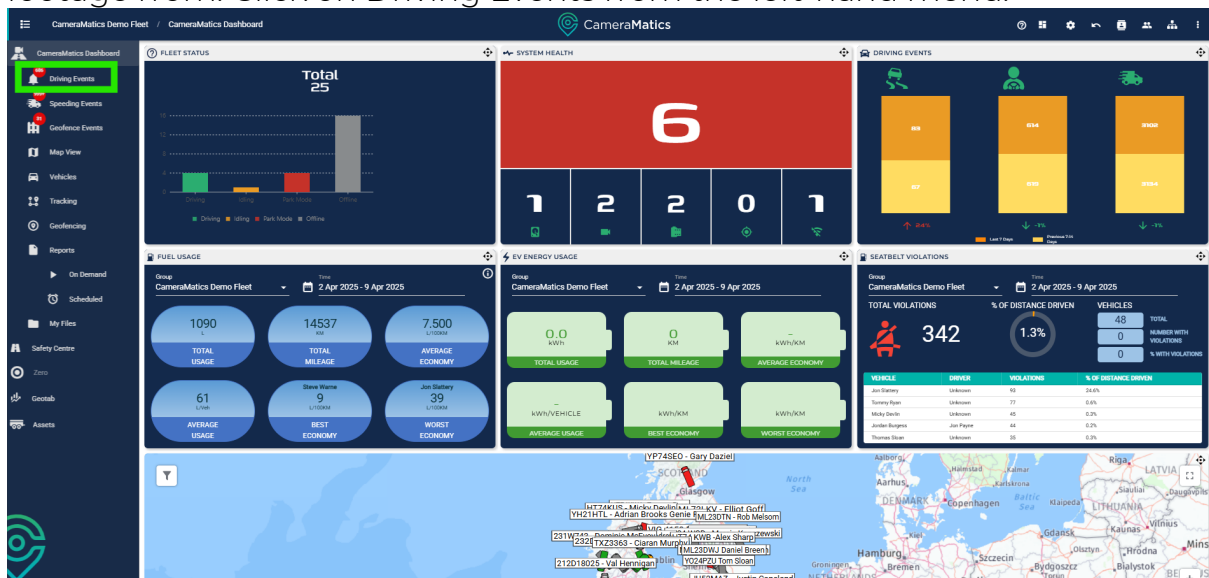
footage from. Click on Driving Events from the left hand menu.

CameraMatics Demo Fleet / CameraMatics Dashboard

CameraMatics

CameraMatics Dashboard
Driving Events
Speeding Events
Geofence Events
Map View
Vehicles
Tracking
Geofencing
Reports
On Demand
Scheduled
My Files
Safety Centre
Zero
Geotab
Assets

FLEET STATUS

Total
25

16
12
8
4
0

Driving Idling Park Mode Offline

Driving Idling Park Mode Offline

SYSTEM HEALTH

6

1 2 2 0 1

DRIVING EVENTS

83 614 3108
67 681 2054

24% -1% -1%

Last 7 Days Previous 7 Days

FUEL USAGE

Group
CameraMatics Demo Fleet
Time
2 Apr 2025 - 9 Apr 2025

1090
L
TOTAL USAGE

14537
KM
TOTAL MILEAGE

7.500
L/100KM
AVERAGE ECONOMY

61
L/Veh
AVERAGE USAGE

Steve Warne
9
L/100KM
BEST ECONOMY

Jon Slattery
39
L/100KM
WORST ECONOMY

EV ENERGY USAGE

Group
CameraMatics Demo Fleet
Time
2 Apr 2025 - 9 Apr 2025

0.0
kWh
TOTAL USAGE

0
KM
TOTAL MILEAGE

-
kWh/KM
AVERAGE ECONOMY

-
kWh/VEHICLE
AVERAGE USAGE

kWh/KM
BEST ECONOMY

kWh/KM
WORST ECONOMY

SEATBELT VIOLATIONS

Group
CameraMatics Demo Fleet
Time
2 Apr 2025 - 9 Apr 2025

TOTAL VIOLATIONS
342

% OF DISTANCE DRIVEN
1.3%

VEHICLES
48 TOTAL
0 NUMBER WITH VIOLATIONS
0 % WITH VIOLATIONS

| VEHICLE | DRIVER | VIOLATIONS | % OF DISTANCE DRIVEN |
|---|---|---|---|
| Jon Slattery | Unknown | 93 | 24.6% |
| Tommy Ryan | Unknown | 77 | 0.6% |
| Micky Devlin | Unknown | 45 | 0.3% |
| Jordan Burgess | Jon Payne | 44 | 0.2% |
| Thomas Sloan | Unknown | 35 | 0.3% |

YP74SEO - Gary Daziel
HT74KUS - Micky Devlin
YH21HTL - Adrian Brooks Genie
KV - Elliot Goff
ML23DTN - Rob Melsom
231WZ43 - Dominic McF
232
TXZ3363 - Ciaran Murphy
KWB - Alex Sharp
ML23DWJ Daniel Breen
YO24PZU Tom Sloan
212D18025 - Val Henniga
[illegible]
SCOTLAND
Glasgow
North Sea
Aarhus
DENMARK
Copenhagen
Baltic Sea
Hamburg
Szczecin
Gdansk
Olsztyn
Bremen
Bydgoszcz
Riga
LATVIA
LITHUANIA
Kaunas
Hrodna
Bialystok
Halmstad
Malmö
Klaipėda
Minsk
NETHERLANDS